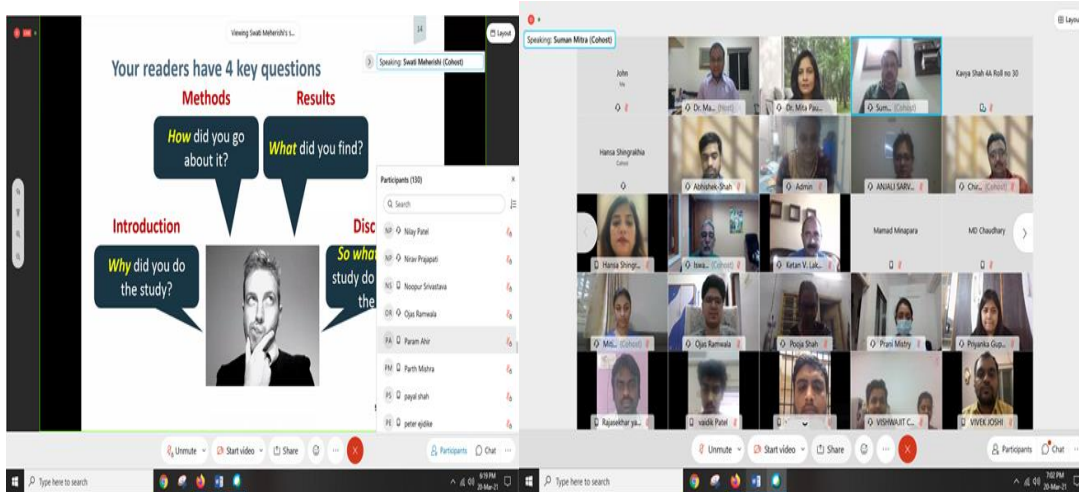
Viewing Swati Meherishi's s...

Layout

Speaking: Swati Meherishi (Cohost)

Your readers have 4 key questions

Methods

Results

How did you go about it?

What did you find?

Introduction

Disc

Why did you do the study?

So what study do the

Participants (130)

Search

NP Nilay Patel

NP Nirav Prajapati

NS Noopur Srivastava

OR Ojas Ramwala

PA Param Ahir

PM Parth Mishra

PS payal shah

PE peter ejdike

Unmute

Start video

Share

Participants

Chat

Type here to search

6:19 PM 20-Mar-21

Speaking: Suman Mitra (Cohost)

Layou

John

Dr. Ma... (Host)

Dr. Mita Pau...

Sum... (Cohost)

Kavya Shah 4A Roll no 30

Hansa Shingrakhia Cohost

Abhishek-Shah

Admin

ANJALI SARV...

Chir... (Cohost)

Hansa Shingr...

Iswa... (Cohost)

Ketan V. Lak...

Mamad Minapara

MD Chaudhary

Mit... (Cohost)

Ojas Ramwala

Pooja Shah

Prani Mistry

Priyanka Gup...

Rajasekhar ya...

vaidik Patel

VISHWAJIT C...

VIVEK JOSHI

Unmute

Start video

Share

Participants

Chat

Type here to search

7:02 PM 20-Mar-21